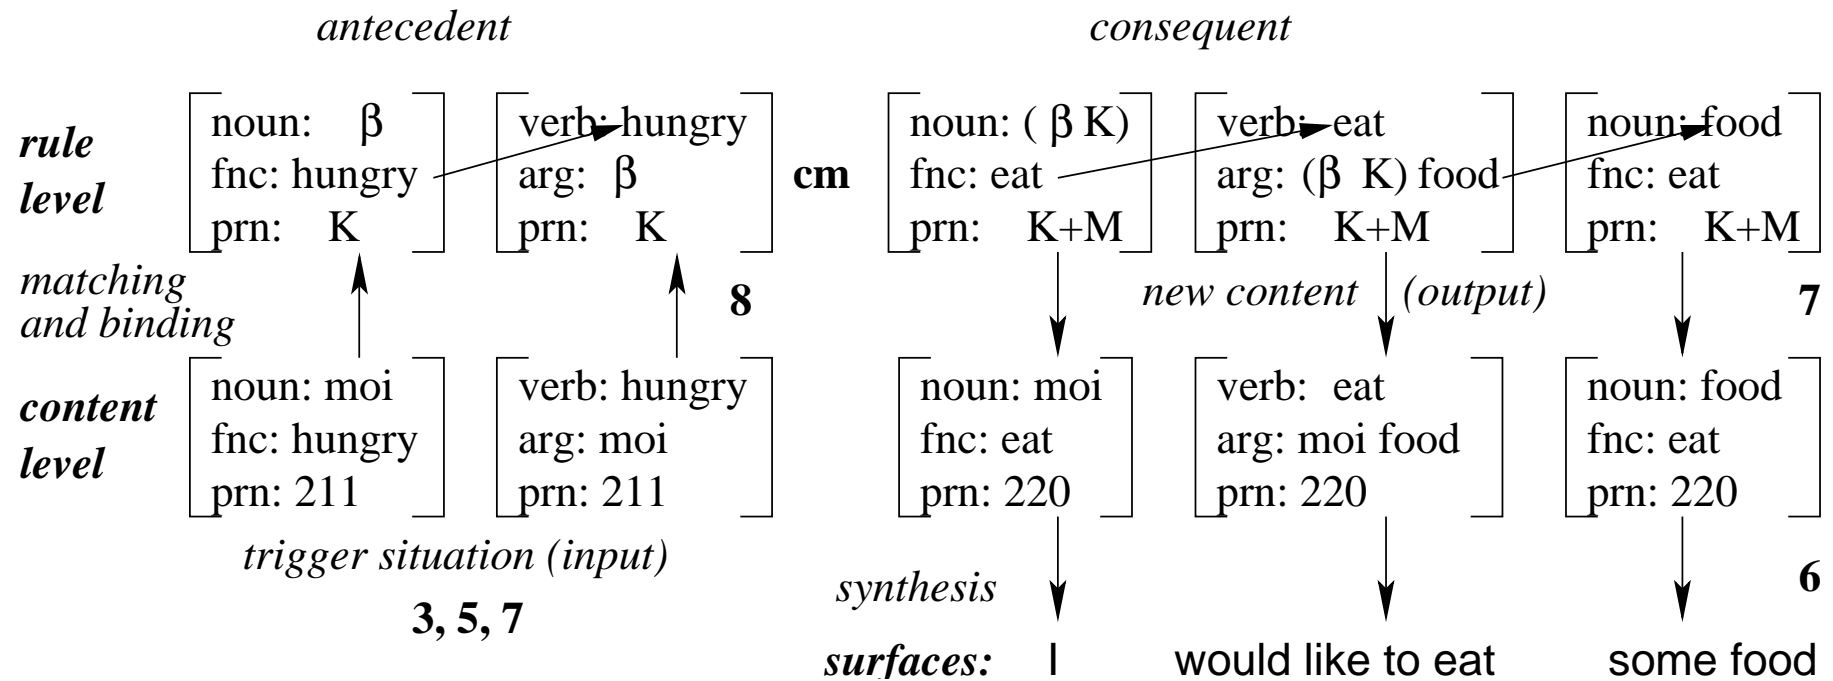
*antecedent* *consequent*

*rule level*

noun: β
fnc: hungry
prn: K

verb: hungry
arg: β
prn: K

**cm**

noun: (β K)
fnc: eat
prn: K+M

verb: eat
arg: (β K) food
prn: K+M

noun: food
fnc: eat
prn: K+M

*matching and binding*

**8**

*new content (output)*

**7**

*content level*

noun: moi
fnc: hungry
prn: 211

verb: hungry
arg: moi
prn: 211

noun: moi
fnc: eat
prn: 220

verb: eat
arg: moi food
prn: 220

noun: food
fnc: eat
prn: 220

*trigger situation (input)*

**3, 5, 7**

*synthesis*

**6**

*surfaces:* I would like to eat some food